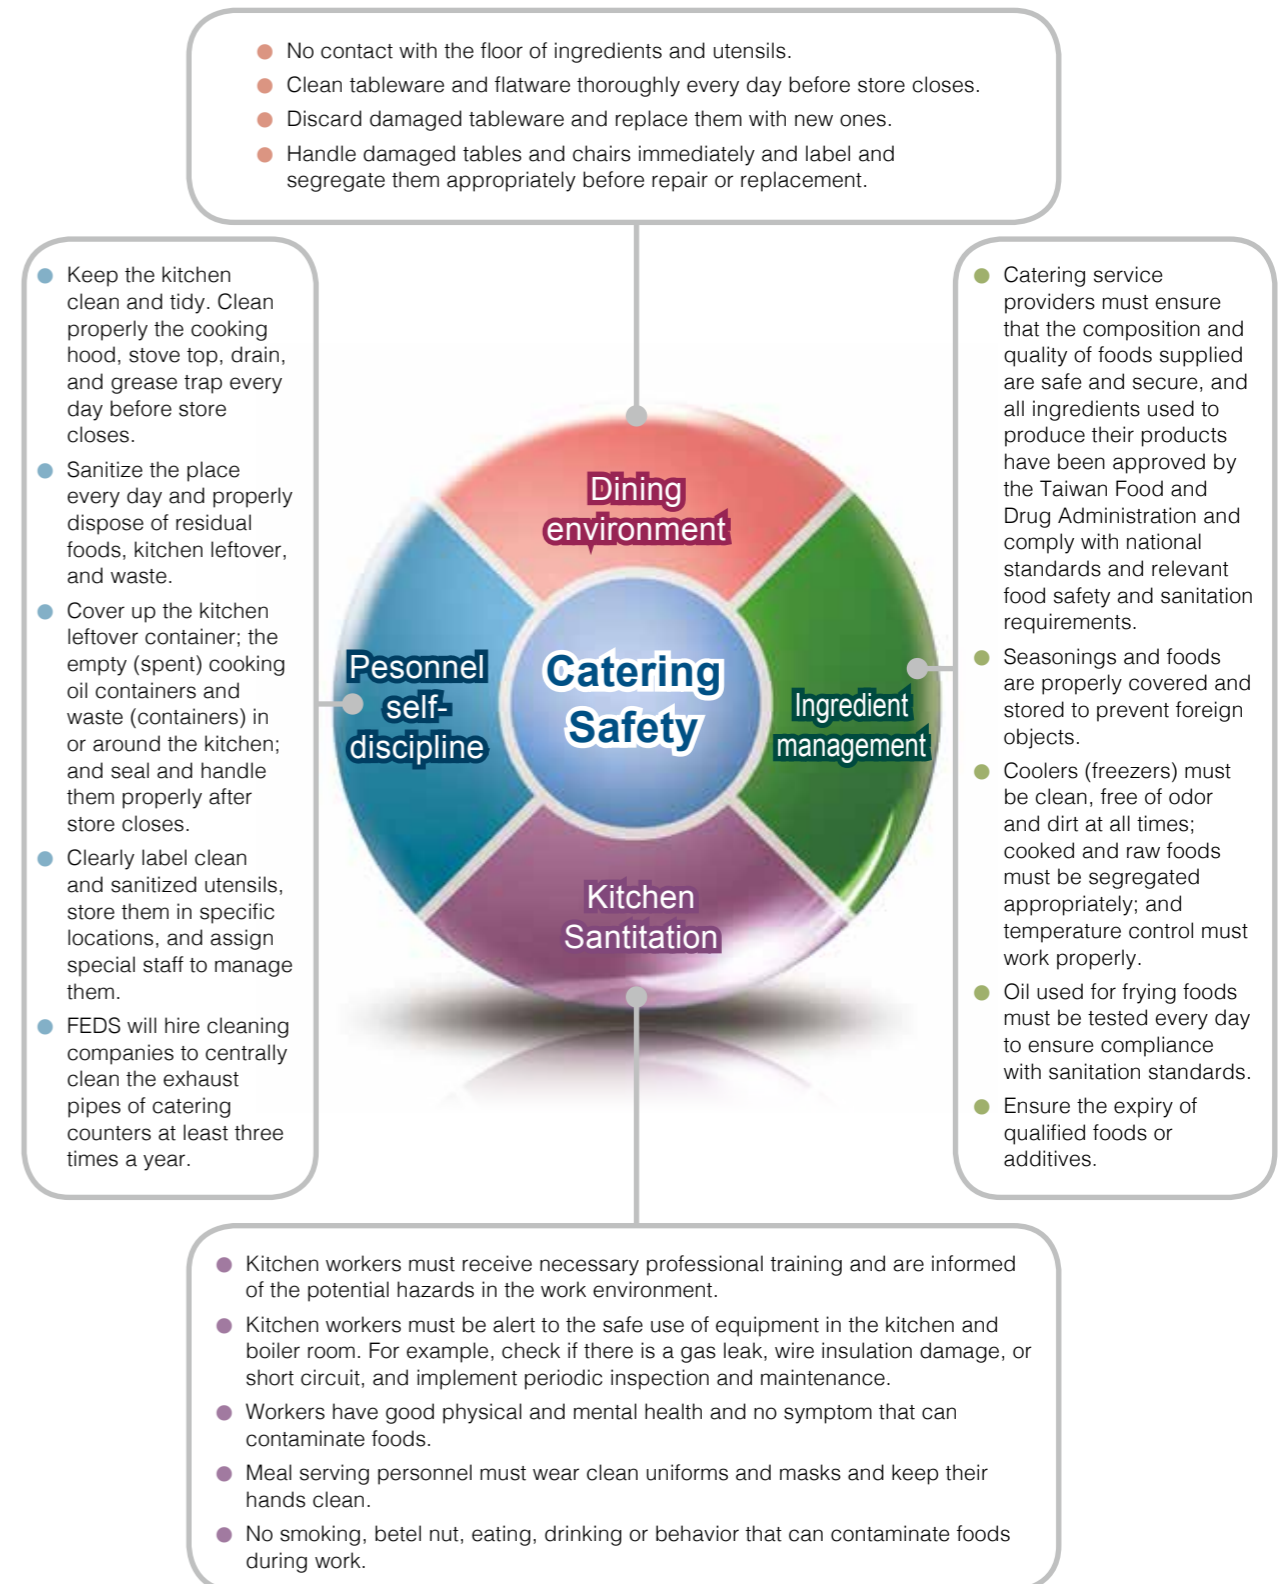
- No contact with the floor of ingredients and utensils.
- Clean tableware and flatware thoroughly every day before store closes.
- Discard damaged tableware and replace them with new ones.
- Handle damaged tables and chairs immediately and label and segregate them appropriately before repair or replacement.

- Keep the kitchen clean and tidy. Clean properly the cooking hood, stove top, drain, and grease trap every day before store closes.
- Sanitize the place every day and properly dispose of residual foods, kitchen leftover, and waste.
- Cover up the kitchen leftover container; the empty (spent) cooking oil containers and waste (containers) in or around the kitchen; and seal and handle them properly after store closes.
- Clearly label clean and sanitized utensils, store them in specific locations, and assign special staff to manage them.
- FEDS will hire cleaning companies to centrally clean the exhaust pipes of catering counters at least three times a year.

Dining environment

Pesonnel self-discipline

Catering Safety

Ingredient management

Kitchen Santitation

- Catering service providers must ensure that the composition and quality of foods supplied are safe and secure, and all ingredients used to produce their products have been approved by the Taiwan Food and Drug Administration and comply with national standards and relevant food safety and sanitation requirements.
- Seasonings and foods are properly covered and stored to prevent foreign objects.
- Coolers (freezers) must be clean, free of odor and dirt at all times; cooked and raw foods must be segregated appropriately; and temperature control must work properly.
- Oil used for frying foods must be tested every day to ensure compliance with sanitation standards.
- Ensure the expiry of qualified foods or additives.

- Kitchen workers must receive necessary professional training and are informed of the potential hazards in the work environment.
- Kitchen workers must be alert to the safe use of equipment in the kitchen and boiler room. For example, check if there is a gas leak, wire insulation damage, or short circuit, and implement periodic inspection and maintenance.
- Workers have good physical and mental health and no symptom that can contaminate foods.
- Meal serving personnel must wear clean uniforms and masks and keep their hands clean.
- No smoking, betel nut, eating, drinking or behavior that can contaminate foods during work.